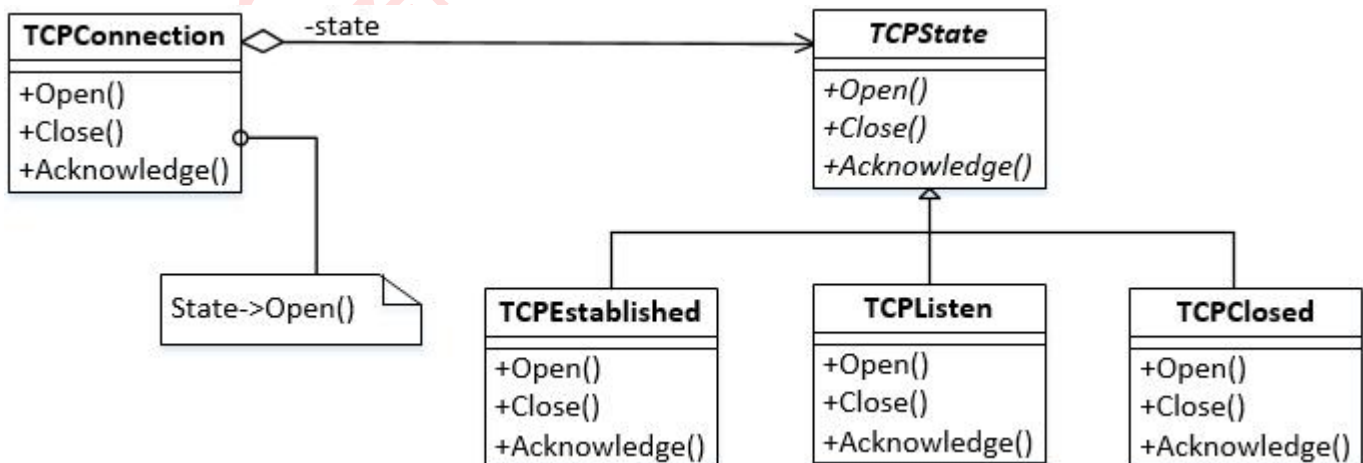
TCPConnection
+Open()
+Close()
+Acknowledge()

-state

TCPState
+Open()
+Close()
+Acknowledge()

State->Open()

TCPEstablished
+Open()
+Close()
+Acknowledge()

TCPListen
+Open()
+Close()
+Acknowledge()

TCPClosed
+Open()
+Close()
+Acknowledge()